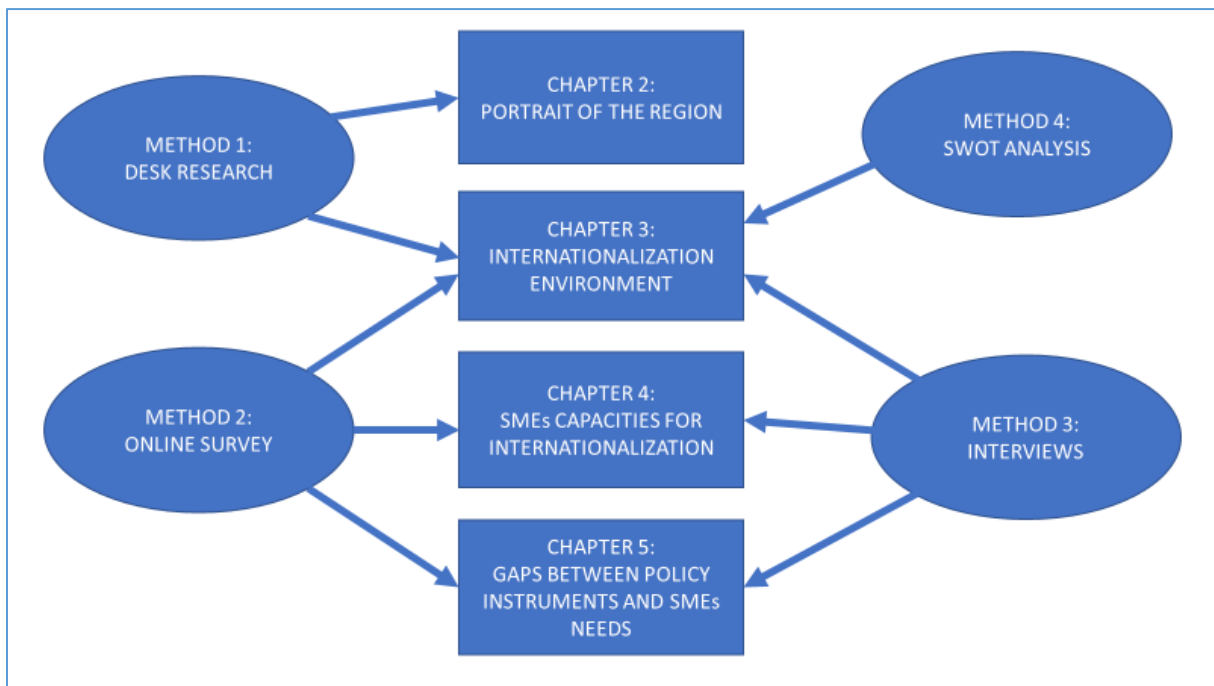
METHOD 1:
DESK RESEARCH

CHAPTER 2:
PORTRAIT OF THE REGION

METHOD 4:
SWOT ANALYSIS

CHAPTER 3:
INTERNATIONALIZATION ENVIRONMENT

METHOD 2:
ONLINE SURVEY

CHAPTER 4:
SMEs CAPACITIES FOR INTERNATIONALIZATION

METHOD 3:
INTERVIEWS

CHAPTER 5:
GAPS BETWEEN POLICY INSTRUMENTS AND SMEs NEEDS